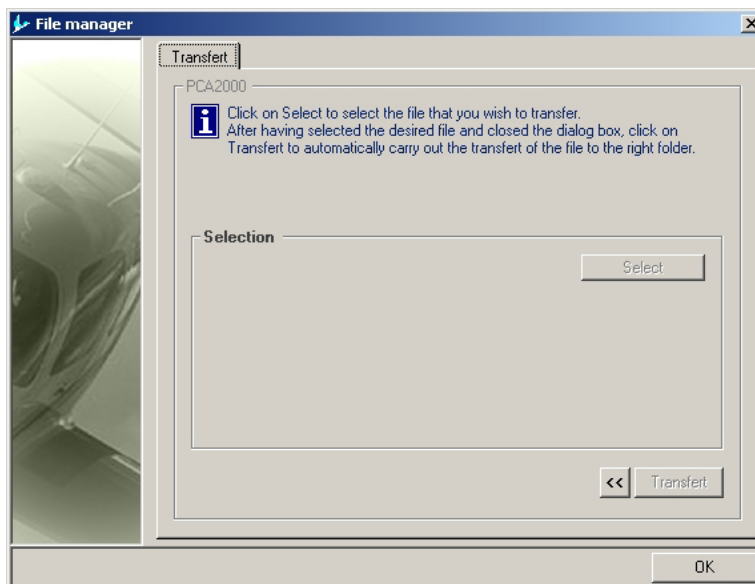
File manager

Transfert

PCA2000

Click on Select to select the file that you wish to transfer.
After having selected the desired file and closed the dialog box, click on Transfert to automatically carry out the transfert of the file to the right folder.

Selection

Select

<<

Transfert

OK